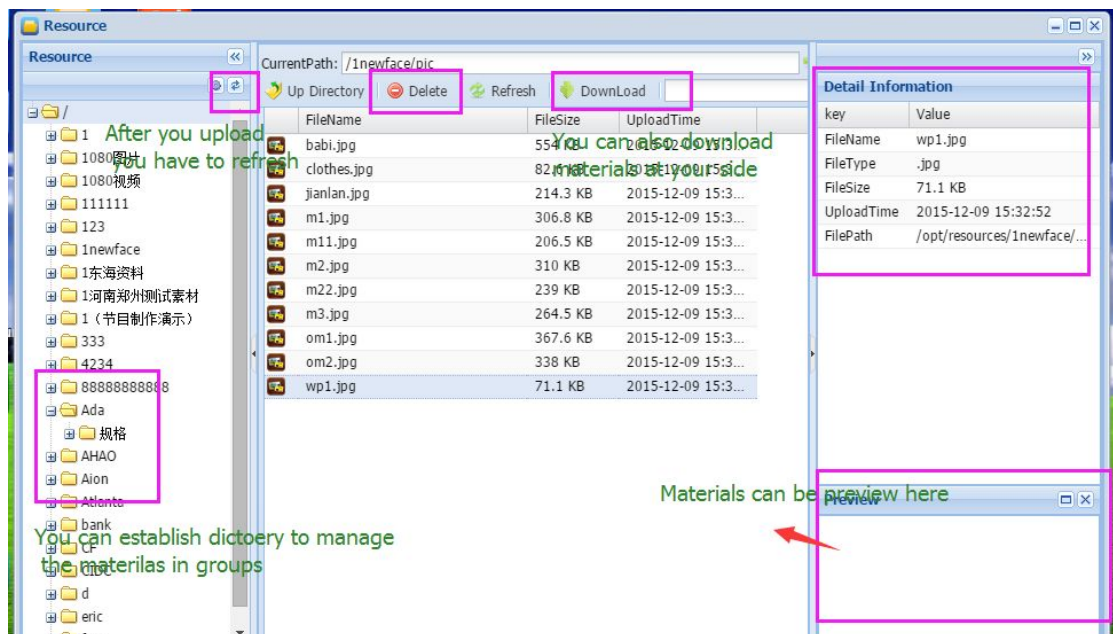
Resource

Resource

/
1
1080图片
1080视频
111111
123
1newface
1东海资料
1河南郑州测试素材
1（节目制作演示）
333
4234
88888888888
Ada
规格
AHAO
Aion
Atlanta
bank
CF
CIDC
d
eric

After you upload you have to refresh

You can establish dictoery to manage the materilas in groups

CurrentPath: /1newface/pic

Up Directory | Delete | Refresh | DownLoad

You can also download materials at your side

| FileName | FileSize | UploadTime |
|---|---|---|
| babi.jpg | 554 KB | 2015-12-09 15:3... |
| clothes.jpg | 82.6 KB | 2015-12-09 15:3... |
| jianlan.jpg | 214.3 KB | 2015-12-09 15:3... |
| m1.jpg | 306.8 KB | 2015-12-09 15:3... |
| m11.jpg | 206.5 KB | 2015-12-09 15:3... |
| m2.jpg | 310 KB | 2015-12-09 15:3... |
| m22.jpg | 239 KB | 2015-12-09 15:3... |
| m3.jpg | 264.5 KB | 2015-12-09 15:3... |
| om1.jpg | 367.6 KB | 2015-12-09 15:3... |
| om2.jpg | 338 KB | 2015-12-09 15:3... |
| wp1.jpg | 71.1 KB | 2015-12-09 15:3... |

Detail Information

| key | Value |
|---|---|
| FileName | wp1.jpg |
| FileType | .jpg |
| FileSize | 71.1 KB |
| UploadTime | 2015-12-09 15:32:52 |
| FilePath | /opt/resources/1newface/... |

Materials can be preview here

Preview